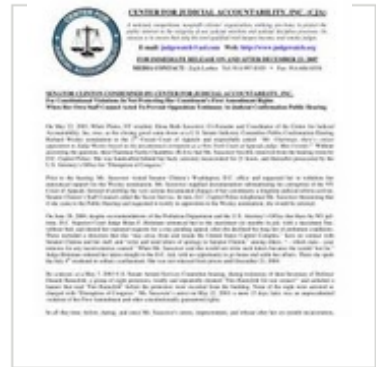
CENTER FOR JUDICIAL ACCOUNTABILITY, INC. (CJA)

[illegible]

E-mail: judgewatch@aol.com Web: http://www.judgewatch.org

FOR IMMEDIATE RELEASE ON AND AFTER DECEMBER 23, 2007

MEDIA CONTACT: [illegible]

SENATOR CLINTON CONDEMNED BY CENTER FOR JUDICIAL ACCOUNTABILITY, INC. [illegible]

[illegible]

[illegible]

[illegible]

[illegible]

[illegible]

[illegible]